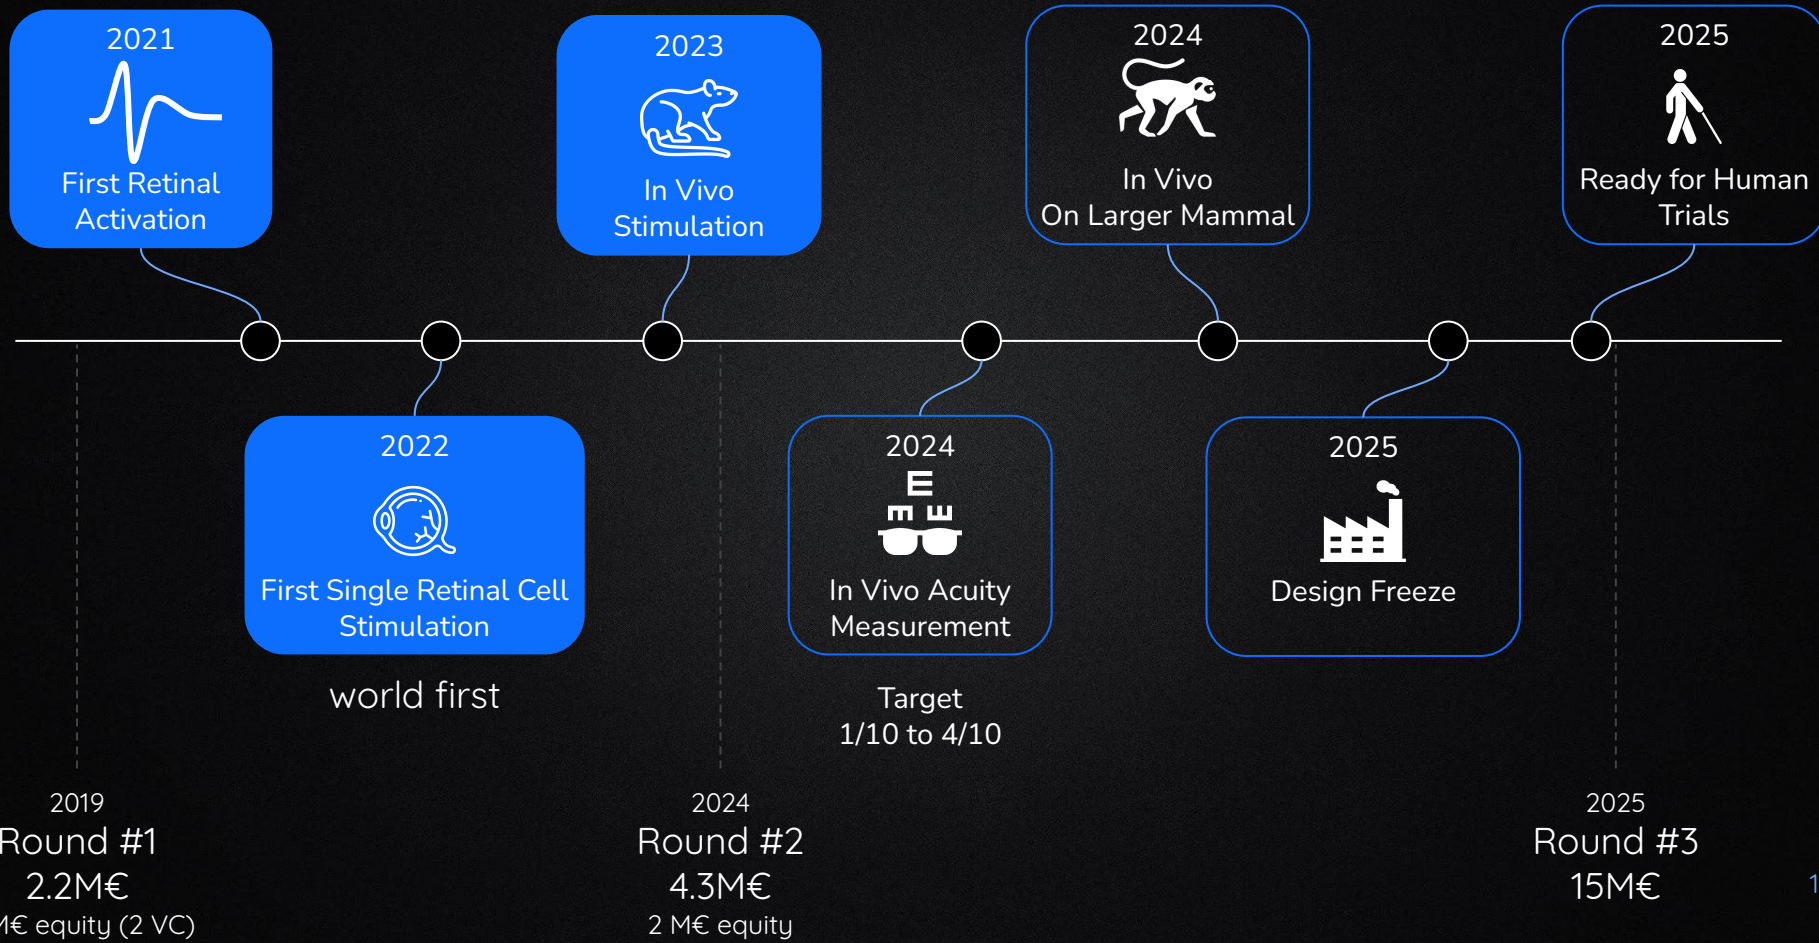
2021
First Retinal Activation

2023
In Vivo Stimulation

2024
In Vivo On Larger Mammal

2025
Ready for Human Trials

2022
First Single Retinal Cell Stimulation

world first

2024
E
ш ш
In Vivo Acuity Measurement

Target
1/10 to 4/10

2025
Design Freeze

2019
Round #1
2.2M€
M€ equity (2 VC)

2024
Round #2
4.3M€
2 M€ equity

2025
Round #3
15M€

1